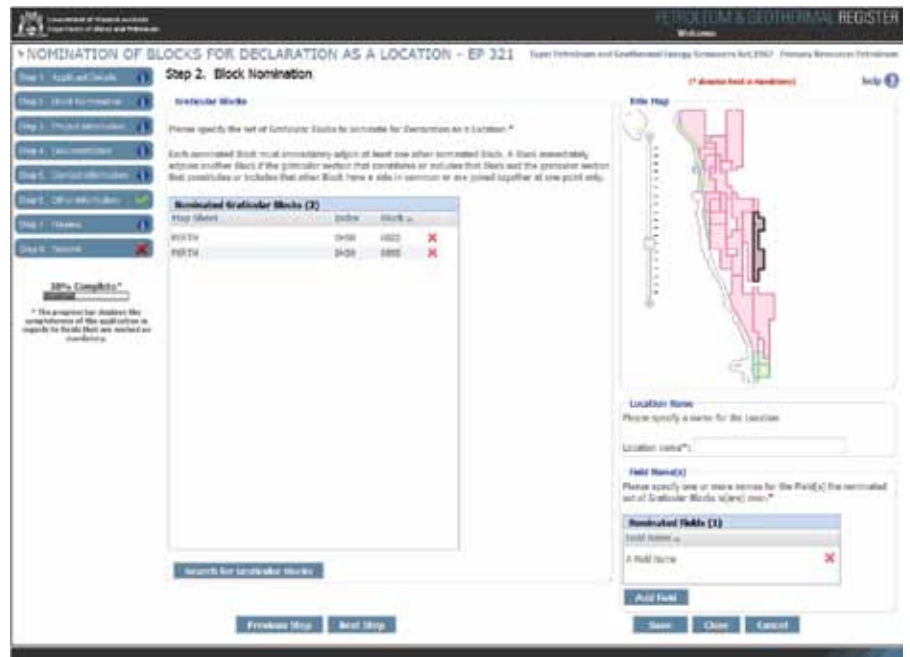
Government of Western Australia
Department of Mines and Petroleum

PETROLEUM & GEOTHERMAL REGISTER
Welcome

NOMINATION OF BLOCKS FOR DECLARATION AS A LOCATION - EP 321

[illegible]

Step 1. Applicant Details
Step 2. Block Nomination
Step 3. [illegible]
Step 4. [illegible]
Step 5. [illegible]
Step 6. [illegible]
Step 7. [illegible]
Step 8. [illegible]

38% Complete*

* The progress bar displays the completeness of the application in regards to fields that are marked as mandatory.

Step 2. Block Nomination

(* denotes field is mandatory)

help

Graticular Blocks

Please specify the set of Graticular Blocks to nominate for Declaration as a Location.*

Each nominated Block must immediately adjoin at least one other nominated Block. A Block immediately adjoins another Block if the graticular section that constitutes or includes that Block and the graticular section that constitutes or includes that other Block have a side in common or are joined together at one point only.

Nominated Graticular Blocks (2)

| Map Sheet | Index | Block |
|---|---|---|
| PERTH | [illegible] | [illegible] |
| PERTH | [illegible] | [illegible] |

Search for Graticular Blocks

Title Map

Location Name
Please specify a name for the Location

Location name*:

Field Name(s)
Please specify one or more names for the Field(s) the nominated set of Graticular Blocks is(are) over.*

Nominated Fields (1)
Field Name
A Field Name

Add Field

Previous Step   Next Step

Save   Close   Cancel